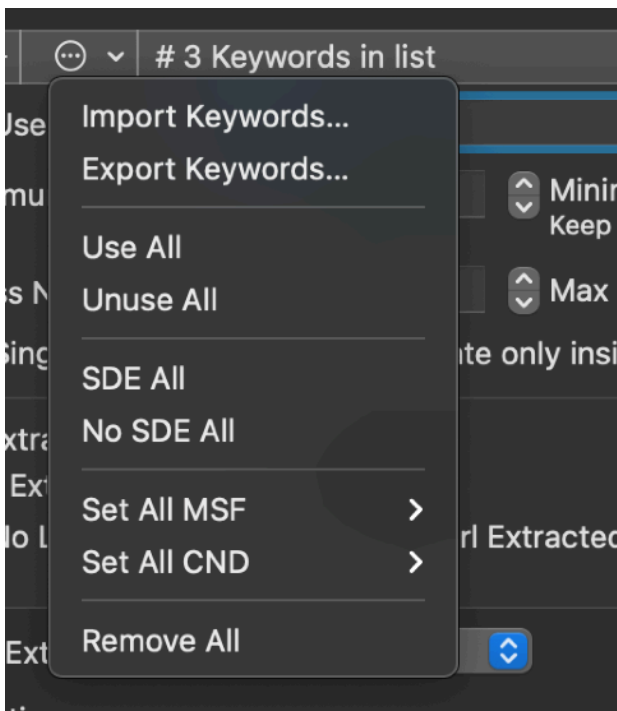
# 3 Keywords in list

Import Keywords...
Export Keywords...

Use All
Unuse All

SDE All
No SDE All

Set All MSF
Set All CND

Remove All

Use
mu
s N
Sing
xtra
Ext
lo L
Ext

Minir
Keep
Max
nte only insi
rl Extracted